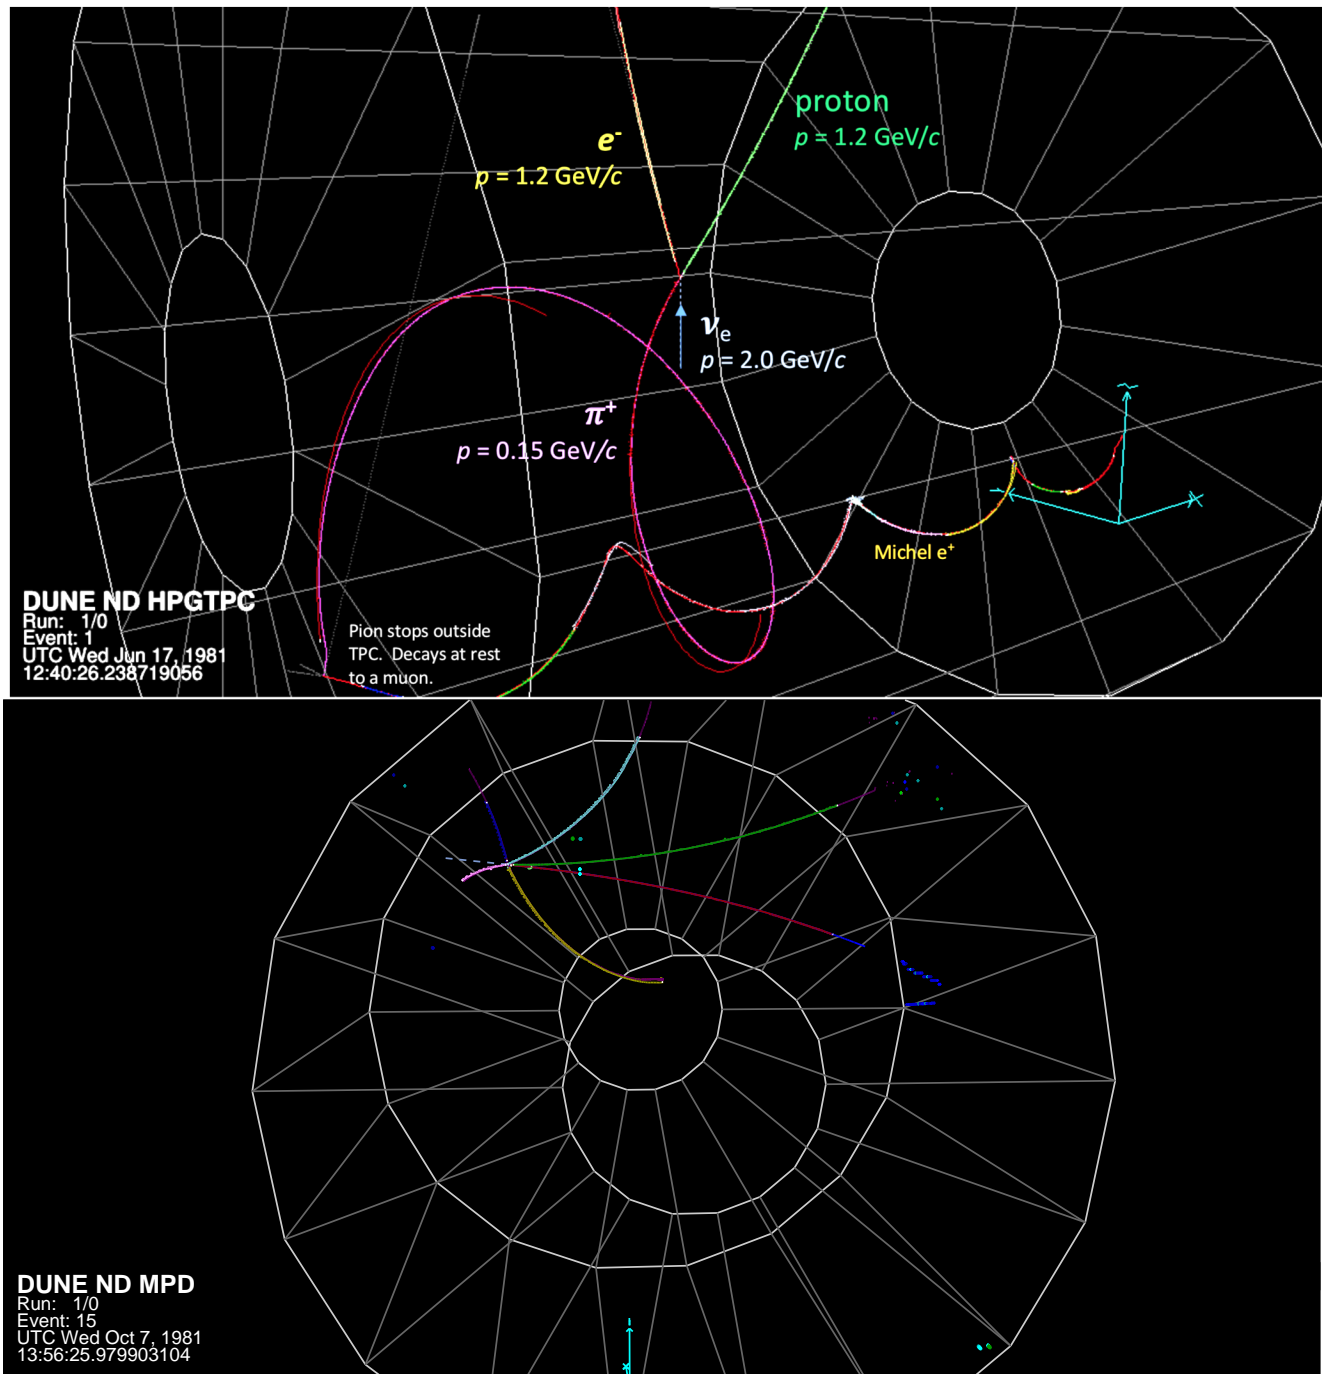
proton
$p$ = 1.2 GeV/$c$

$e^-$
$p$ = 1.2 GeV/$c$

$\nu_e$
$p$ = 2.0 GeV/$c$

$\pi^+$
$p$ = 0.15 GeV/$c$

Michel e$^+$

DUNE ND HPGTPC
Run: 1/0
Event: 1
UTC Wed Jun 17, 1981
12:40:26.238719056

Pion stops outside TPC. Decays at rest to a muon.

DUNE ND MPD
Run: 1/0
Event: 15
UTC Wed Oct 7, 1981
13:56:25.979903104